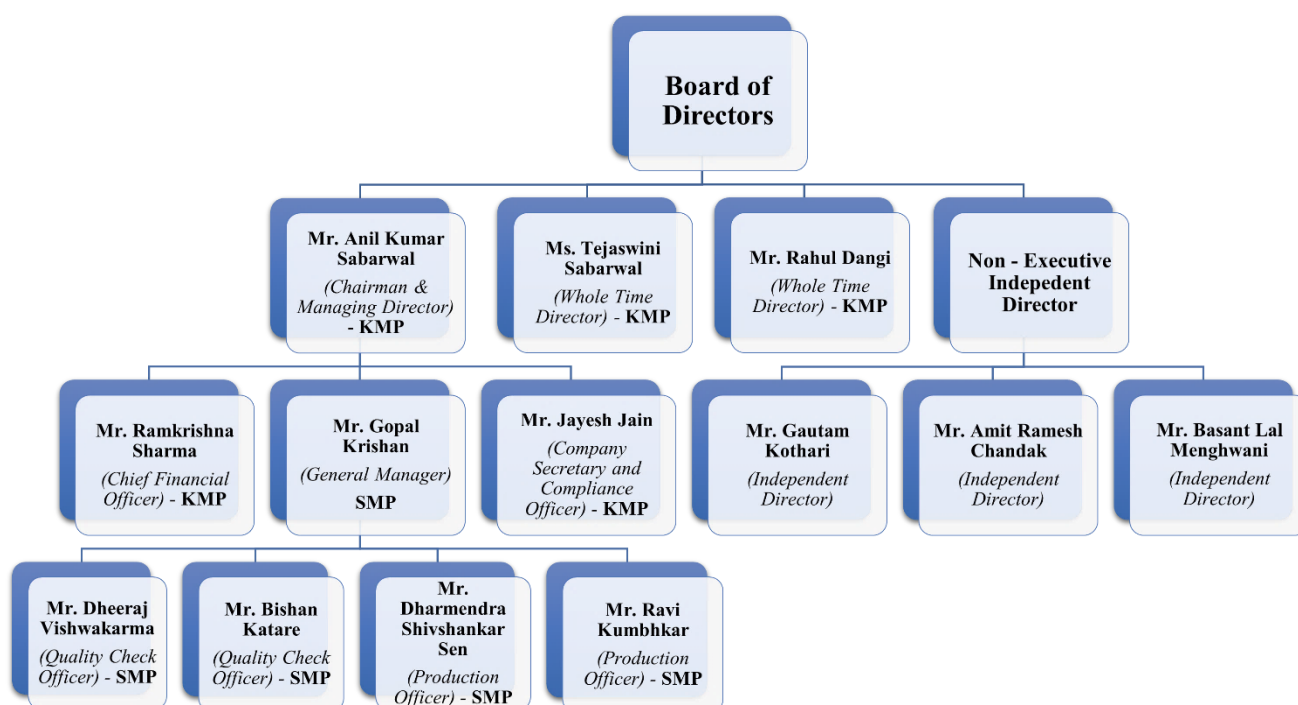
Board of Directors

Mr. Anil Kumar Sabarwal
(Chairman & Managing Director) - KMP

Ms. Tejaswini Sabarwal
(Whole Time Director) - KMP

Mr. Rahul Dangi
(Whole Time Director) - KMP

Non - Executive Indepedent Director

Mr. Ramkrishna Sharma
(Chief Financial Officer) - KMP

Mr. Gopal Krishan
(General Manager)
SMP

Mr. Jayesh Jain
(Company Secretary and Compliance Officer) - KMP

Mr. Gautam Kothari
(Independent Director)

Mr. Amit Ramesh Chandak
(Independent Director)

Mr. Basant Lal Menghwani
(Independent Director)

Mr. Dheeraj Vishwakarma
(Quality Check Officer) - SMP

Mr. Bishan Katare
(Quality Check Officer) - SMP

Mr. Dharmendra Shivshankar Sen
(Production Officer) - SMP

Mr. Ravi Kumbhkar
(Production Officer) - SMP